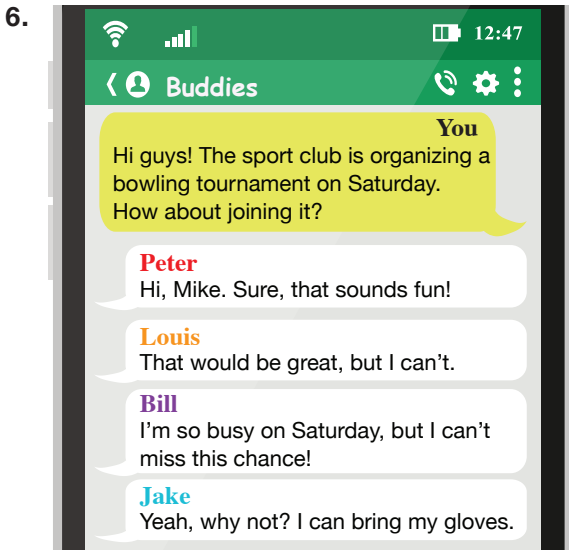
6.

12:47

Buddies

You
Hi guys! The sport club is organizing a bowling tournament on Saturday. How about joining it?

Peter
Hi, Mike. Sure, that sounds fun!

Louis
That would be great, but I can't.

Bill
I'm so busy on Saturday, but I can't miss this chance!

Jake
Yeah, why not? I can bring my gloves.